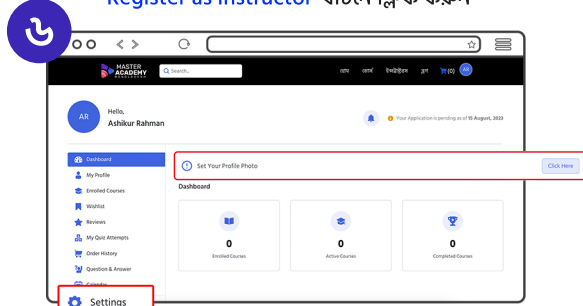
Register as Instructor বাটনে ক্লিক করুন

MASTER ACADEMY BANGLADESH

Search...

হোম কোর্স ইন্সট্রাক্টর ব্লগ (0) AR

AR

Hello,
Ashikur Rahman

Your Application is pending as of 15 August, 2023

Dashboard
My Profile
Enrolled Courses
Wishlist
Reviews
My Quiz Attempts
Order History
Question & Answer
Calendar

Settings

Set Your Profile Photo

Click Here

Dashboard

| 0 | 0 | 0 |
|---|---|---|
| Enrolled Courses | Active Courses | Completed Courses |